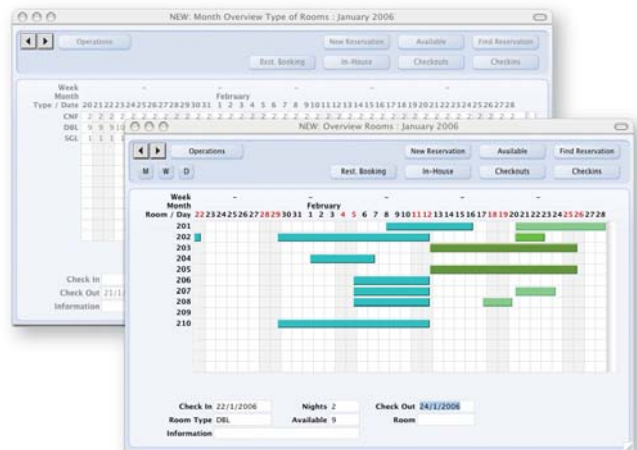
NEW: Month Overview Type of Rooms : January 2006

Operations

New Reservation
Available
Find Reservation
Rest. Booking
In-House
Checkouts
Checkins

Week
Month
Type / Date
February
20 21 22 23 24 25 26 27 28 29 30 31 1 2 3 4 5 6 7 8 9 10 11 12 13 14 15 16 17 18 19 20 21 22 23 24 25 26 27 28
CNF
DBL
SGL

Check In
Check Out 21/1
Information

NEW: Overview Rooms : January 2006

Operations
New Reservation
Available
Find Reservation
M
W
D
Rest. Booking
In-House
Checkouts
Checkins

Week
Month
Room / Day
February
22 23 24 25 26 27 28 29 30 31 1 2 3 4 5 6 7 8 9 10 11 12 13 14 15 16 17 18 19 20 21 22 23 24 25 26 27 28
201
202
203
204
205
206
207
208
209
210

Check In 22/1/2006
Nights 2
Check Out 24/1/2006
Room Type DBL
Available 9
Room
Information